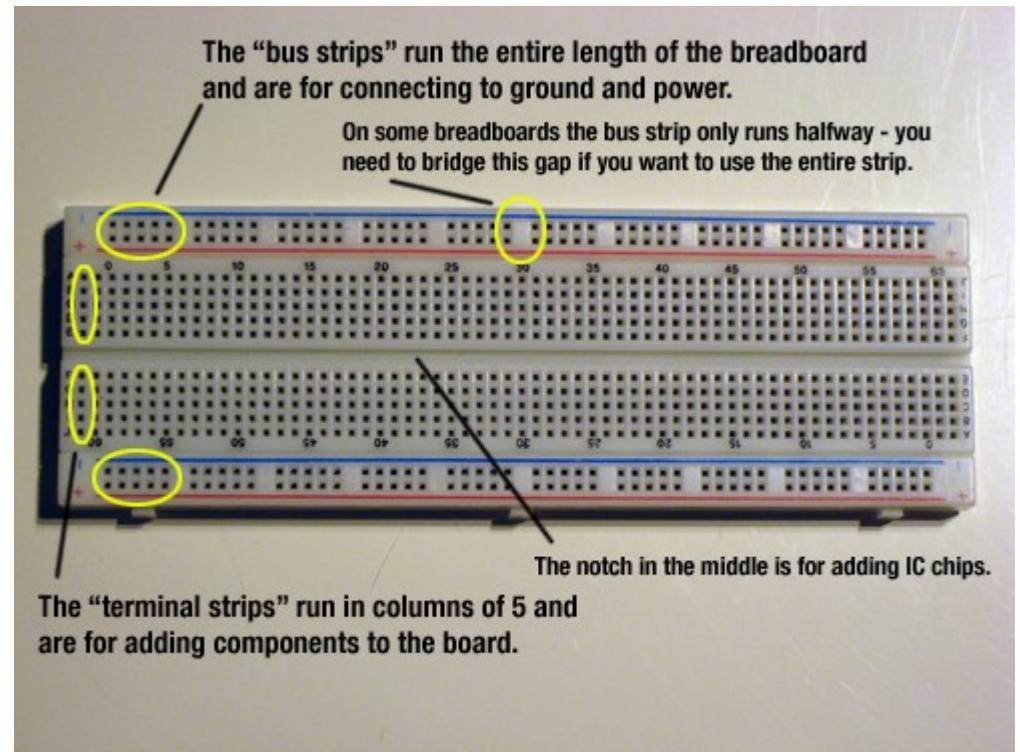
The “bus strips” run the entire length of the breadboard and are for connecting to ground and power.

On some breadboards the bus strip only runs halfway - you need to bridge this gap if you want to use the entire strip.

0 5 10 15 20 25 30 35 40 45 50 55 60

60 55 50 45 40 35 30 25 20 15 10 5 0

The notch in the middle is for adding IC chips.

The “terminal strips” run in columns of 5 and are for adding components to the board.